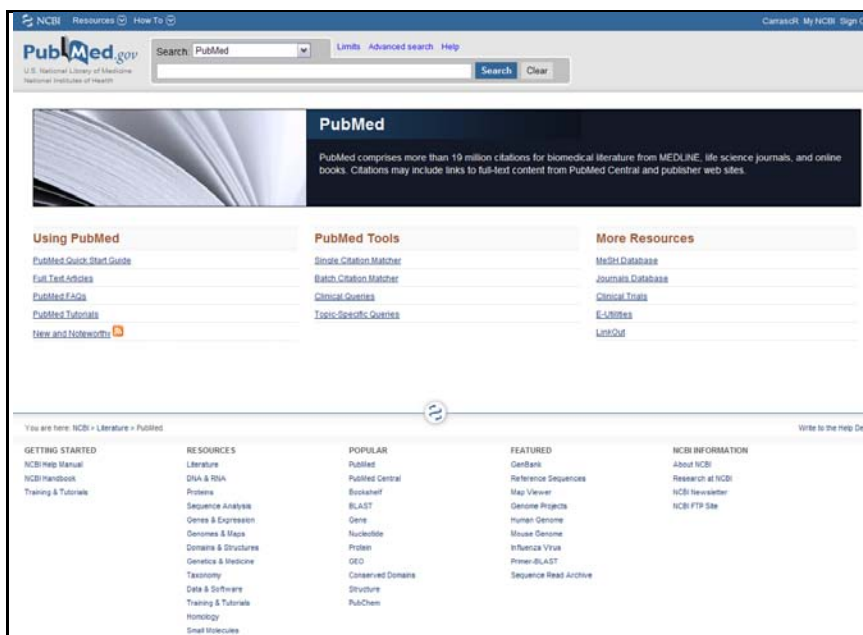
NCBI Resources How To

CarrascR My NCBI Sign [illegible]

PubMed.gov
U.S. National Library of Medicine
National Institutes of Health

Search PubMed

Limits Advanced search Help

Search Clear

PubMed

PubMed comprises more than 19 million citations for biomedical literature from MEDLINE, life science journals, and online books. Citations may include links to full-text content from PubMed Central and publisher web sites.

Using PubMed
PubMed Quick Start Guide
Full Text Articles
PubMed FAQs
PubMed Tutorials
New and Noteworthy

PubMed Tools
Single Citation Matcher
Batch Citation Matcher
Clinical Queries
Topic-Specific Queries

More Resources
MeSH Database
Journals Database
Clinical Trials
E-Utilities
LinkOut

You are here: NCBI > Literature > PubMed

Write to the Help De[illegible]

GETTING STARTED
NCBI Help Manual
NCBI Handbook
Training & Tutorials

RESOURCES
Literature
DNA & RNA
Proteins
Sequence Analysis
Genes & Expression
Genomes & Maps
Domains & Structures
Genetics & Medicine
Taxonomy
Data & Software
Training & Tutorials
Homology
Small Molecules

POPULAR
PubMed
PubMed Central
Bookshelf
BLAST
Gene
Nucleotide
Protein
GEO
Conserved Domains
Structure
PubChem

FEATURED
GenBank
Reference Sequences
Map Viewer
Genome Projects
Human Genome
Mouse Genome
Influenza Virus
Primer-BLAST
Sequence Read Archive

NCBI INFORMATION
About NCBI
Research at NCBI
NCBI Newsletter
NCBI FTP Site